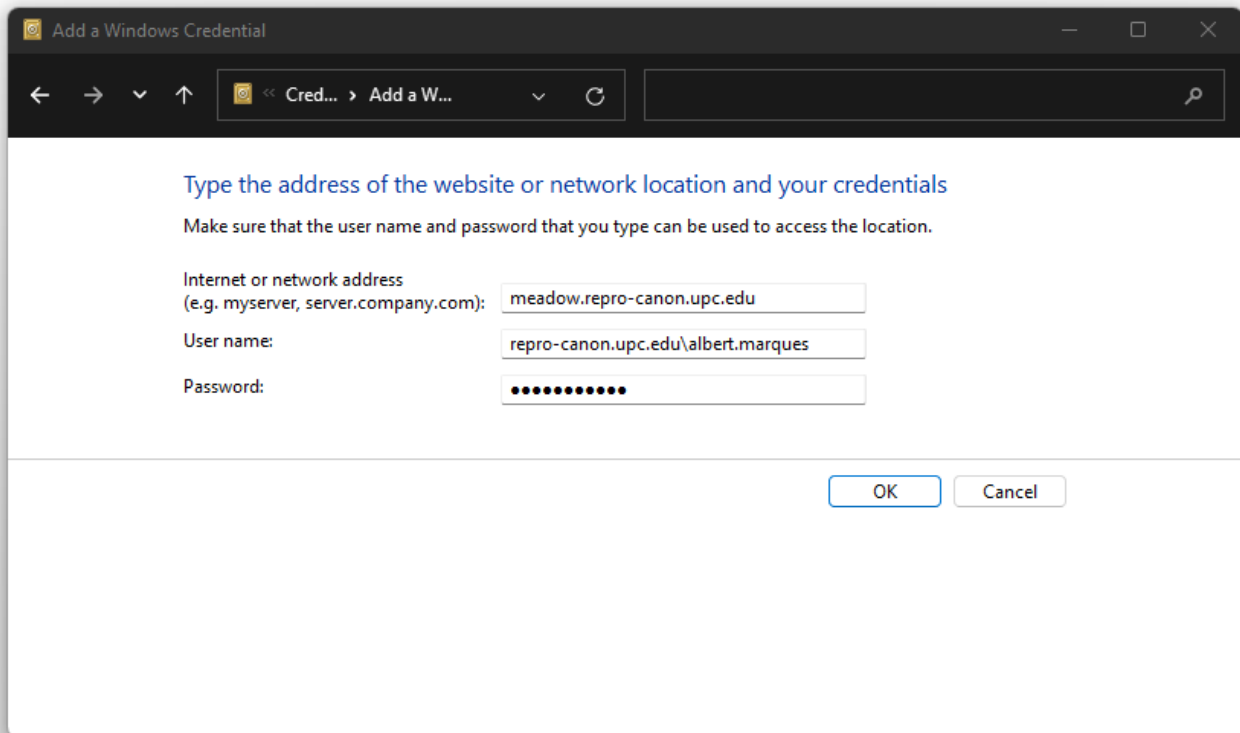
Add a Windows Credential

« Cred... › Add a W...

Type the address of the website or network location and your credentials

Make sure that the user name and password that you type can be used to access the location.

Internet or network address
(e.g. myserver, server.company.com): meadow.repro-canon.upc.edu

User name: repro-canon.upc.edu\albert.marques

Password: ●●●●●●●●●●●

OK Cancel